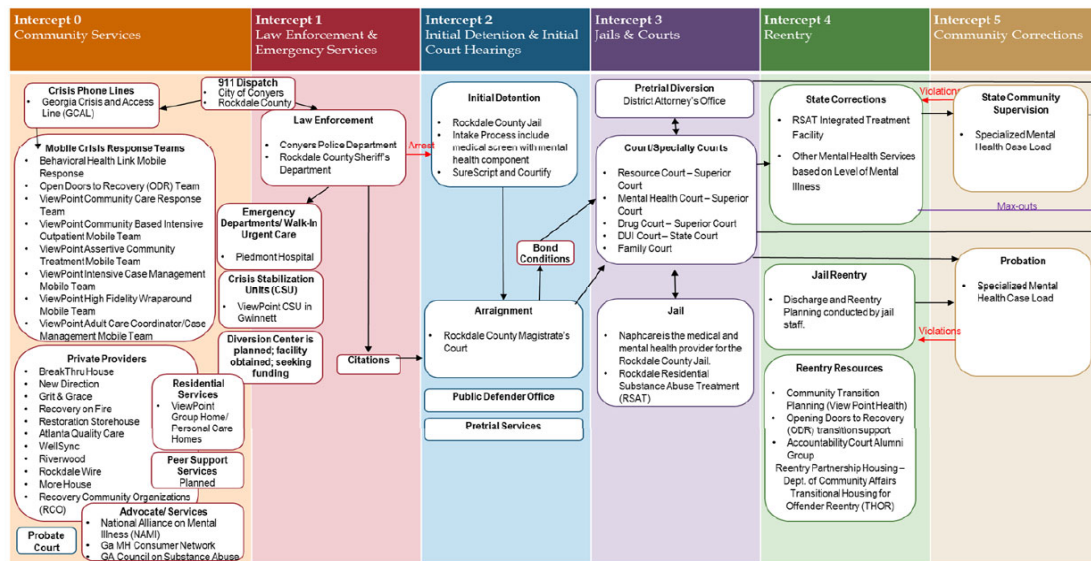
Intercept 0
Community Services

Intercept 1
Law Enforcement & Emergency Services

Intercept 2
Initial Detention & Initial Court Hearings

Intercept 3
Jails & Courts

Intercept 4
Reentry

Intercept 5
Community Corrections

Crisis Phone Lines
- Georgia Crisis and Access Line (GCAL)

911 Dispatch
- City of Conyers
- Rockdale County

Mobile Crisis Response Teams
- Behavioral Health Link Mobile Response
- Open Doors to Recovery (ODR) Team
- ViewPoint Community Care Response Team
- ViewPoint Community Based Intensive Outpatient Mobile Team
- ViewPoint Assertive Community Treatment Mobile Team
- ViewPoint Intensive Case Management Mobile Team
- ViewPoint High Fidelity Wraparound Mobile Team
- ViewPoint Adult Care Coordinator/Case Management Mobile Team

Private Providers
- BreakThru House
- New Direction
- Grit & Grace
- Recovery on Fire
- Restoration Storehouse
- Atlanta Quality Care
- WellSync
- Riverwood
- Rockdale Wire
- More House
- Recovery Community Organizations (RCO)

Residential Services
- ViewPoint Group Home/ Personal Care Homes

Peer Support Services
Planned

Advocate/ Services
- National Alliance on Mental Illness (NAMI)
- Ga MH Consumer Network
- GA Council on Substance Abuse

Probate Court

Law Enforcement
- Conyers Police Department
- Rockdale County Sheriff's Department

Arrest

Emergency Departments/ Walk-In Urgent Care
- Piedmont Hospital

Crisis Stabilization Units (CSU)
- ViewPoint CSU in Gwinnett

Diversion Center is planned; facility obtained; seeking funding

Citations

Initial Detention
- Rockdale County Jail
- Intake Process include medical screen with mental health component
- SureScript and Courtify

Bond Conditions

Arraignment
- Rockdale County Magistrate's Court

Public Defender Office

Pretrial Services

Pretrial Diversion
District Attorney's Office

Court/Specialty Courts
- Resource Court – Superior Court
- Mental Health Court – Superior Court
- Drug Court – Superior Court
- DUI Court – State Court
- Family Court

Jail
- Naphcare is the medical and mental health provider for the Rockdale County Jail.
- Rockdale Residential Substance Abuse Treatment (RSAT)

State Corrections
- RSAT Integrated Treatment Facility
- Other Mental Health Services based on Level of Mental Illness

Violations

State Community Supervision
- Specialized Mental Health Case Load

Max-outs

Jail Reentry
- Discharge and Reentry Planning conducted by jail staff.

Violations

Probation
- Specialized Mental Health Case Load

Reentry Resources
- Community Transition Planning (View Point Health)
- Opening Doors to Recovery (ODR) transition support
- Accountability Court Alumni Group
Reentry Partnership Housing – Dept. of Community Affairs Transitional Housing for Offender Reentry (THOR)